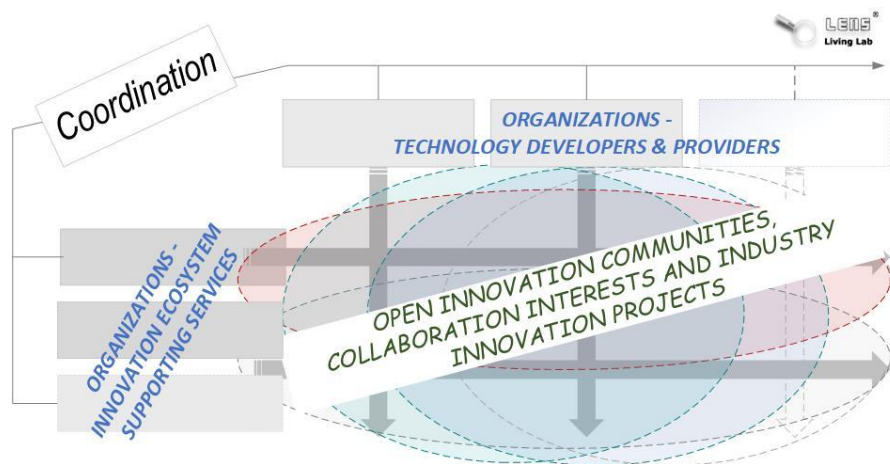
LENS®
Living Lab

Coordination

ORGANIZATIONS -
TECHNOLOGY DEVELOPERS & PROVIDERS

ORGANIZATIONS -
INNOVATION ECOSYSTEM
SUPPORTING SERVICES

OPEN INNOVATION COMMUNITIES,
COLLABORATION INTERESTS AND INDUSTRY
INNOVATION PROJECTS